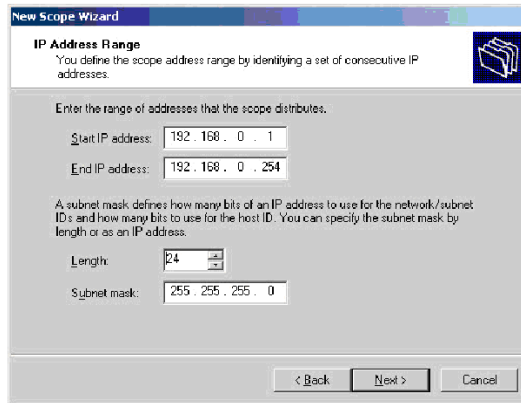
New Scope Wizard

IP Address Range
You define the scope address range by identifying a set of consecutive IP addresses.

Enter the range of addresses that the scope distributes.

Start IP address: 192 . 168 . 0 . 1

End IP address: 192 . 168 . 0 . 254

A subnet mask defines how many bits of an IP address to use for the network/subnet IDs and how many bits to use for the host ID. You can specify the subnet mask by length or as an IP address.

Length: 24

Subnet mask: 255 . 255 . 255 . 0

< Back Next > Cancel